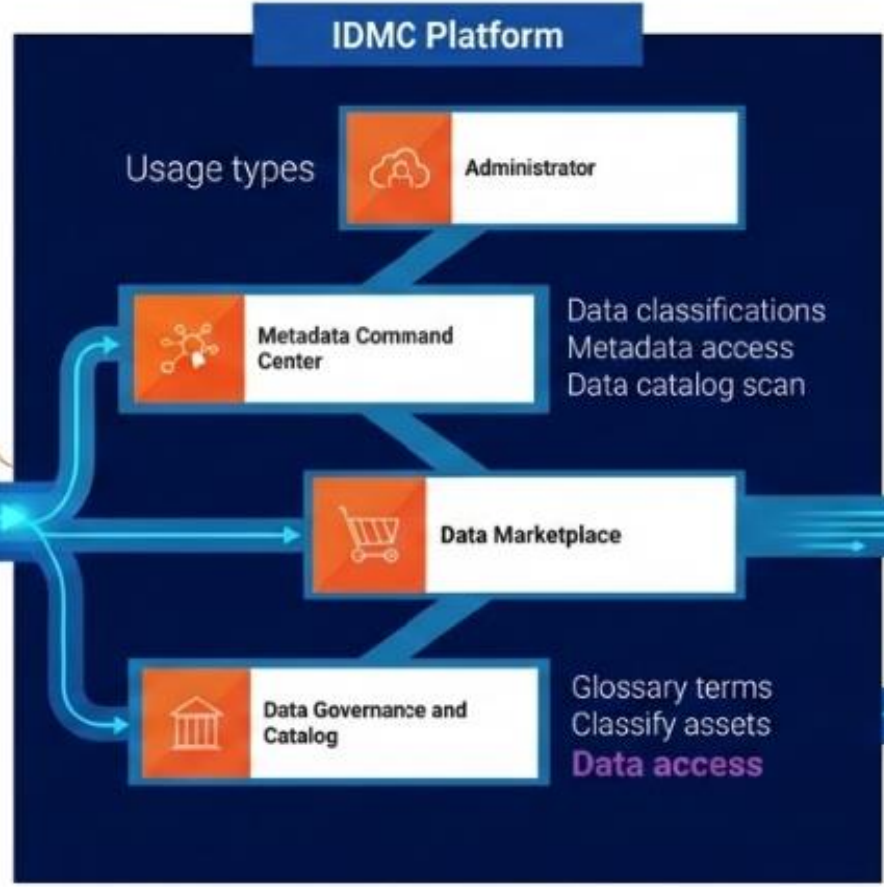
IDMC Platform

Usage types

Administrator

Metadata Command Center

Data classifications
Metadata access
Data catalog scan

Data Marketplace

Data Governance and Catalog

Glossary terms
Classify assets
Data access